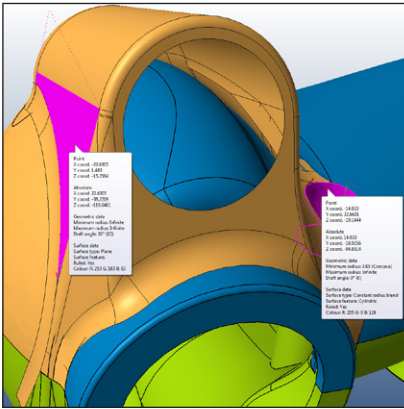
Point
X coord: -29.6005
Y coord: 1.483
Z coord: -15.2564

Absolute
X coord: 22.6005
Y coord: -38.2259
Z coord: -115.6461

Geometric data
Minimum radius: Infinite
Maximum radius: Infinite
Draft angle: 87° (83)

Surface data
Surface type: Plane
Surface feature:
Ruled: Yes
Colour: R: 253 G: 183 B: 61

Point
X coord: -14.633
Y coord: 22.6605
Z coord: -29.1444

Absolute
X coord: 14.633
Y coord: -18.9236
Z coord: -94.6524

Geometric data
Minimum radius: 2.85 (Concave)
Maximum radius: Infinite
Draft angle: 0° (0)

Surface data
Surface type: Constant radius blend
Surface feature: Cylindric
Ruled: Yes
Colour: R: 255 G: 0 B: 128